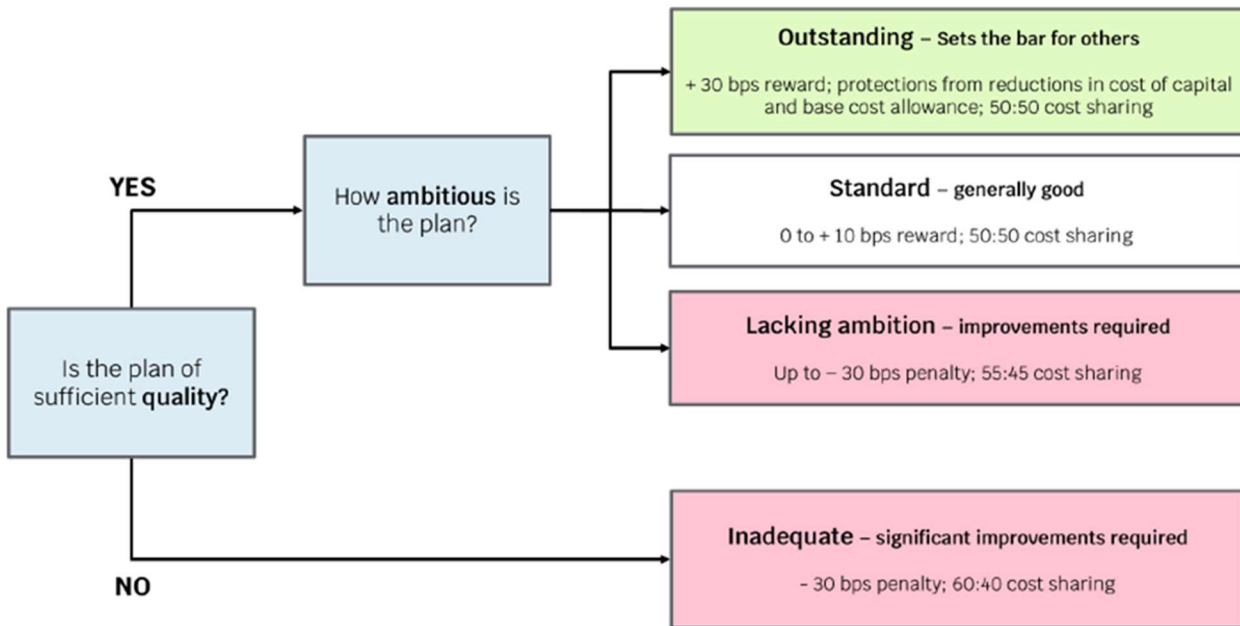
Is the plan of sufficient quality?

YES

How ambitious is the plan?

Outstanding – Sets the bar for others

+ 30 bps reward; protections from reductions in cost of capital and base cost allowance; 50:50 cost sharing

Standard – generally good

0 to + 10 bps reward; 50:50 cost sharing

Lacking ambition – improvements required

Up to – 30 bps penalty; 55:45 cost sharing

NO

Inadequate – significant improvements required

- 30 bps penalty; 60:40 cost sharing